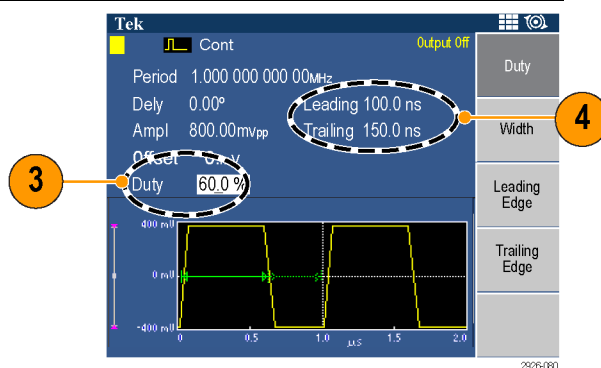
Tek

Cont

Output Off

Period 1.000 000 000 00MHz

Dely 0.00º

Ampl 800.00mVpp

Offset 0.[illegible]V

Duty 60.0 %

Leading 100.0 ns

Trailing 150.0 ns

3

4

Duty

Width

Leading Edge

Trailing Edge

400 mV

0 mV

-400 mV

0

0.5

1.0

1.5

2.0

μs

2926-080